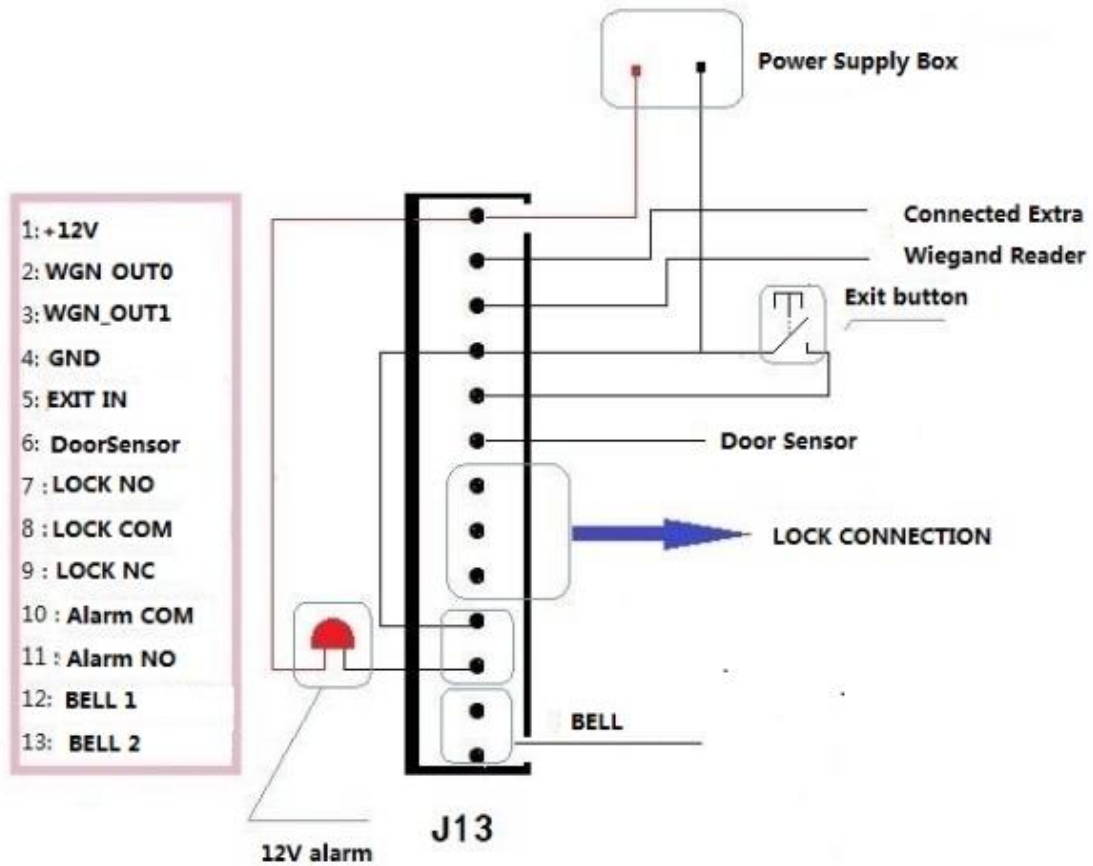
Power Supply Box

1: +12V
2: WGN OUT0
3: WGN_OUT1
4: GND
5: EXIT IN
6: DoorSensor
7 : LOCK NO
8 : LOCK COM
9 : LOCK NC
10 : Alarm COM
11 : Alarm NO
12: BELL 1
13: BELL 2

Connected Extra
Wiegand Reader
Exit button
Door Sensor
LOCK CONNECTION
BELL
J13
12V alarm